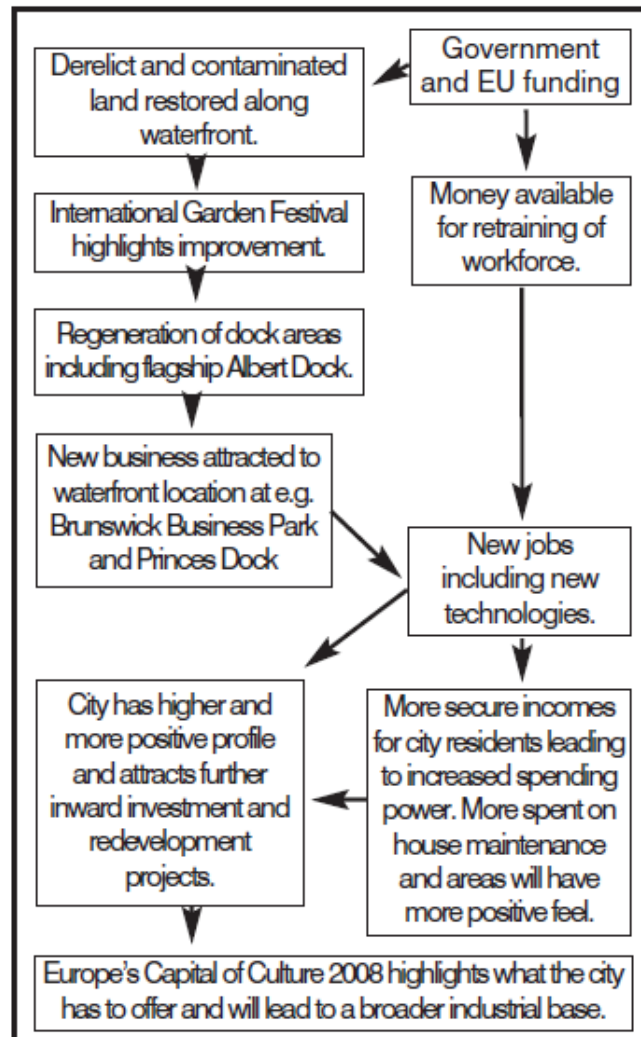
Government and EU funding

Derelict and contaminated land restored along waterfront.

International Garden Festival highlights improvement.

Regeneration of dock areas including flagship Albert Dock.

New business attracted to waterfront location at e.g. Brunswick Business Park and Princes Dock

Money available for retraining of workforce.

New jobs including new technologies.

City has higher and more positive profile and attracts further inward investment and redevelopment projects.

More secure incomes for city residents leading to increased spending power. More spent on house maintenance and areas will have more positive feel.

Europe's Capital of Culture 2008 highlights what the city has to offer and will lead to a broader industrial base.